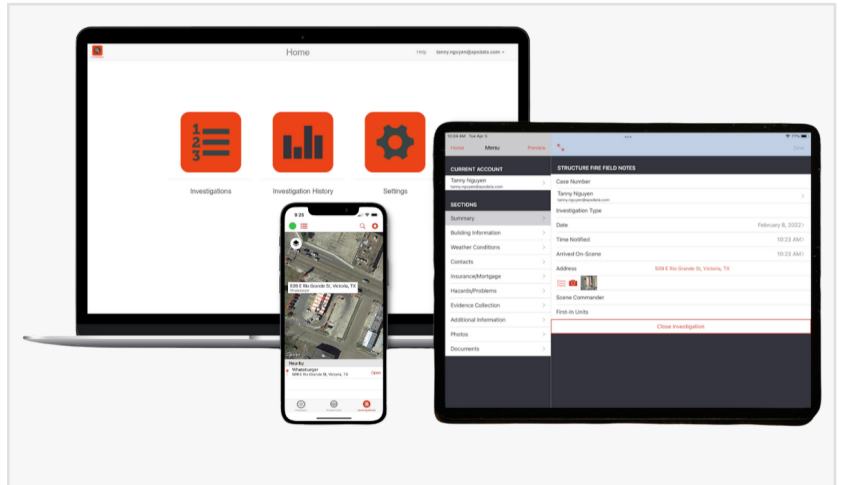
Home

Help tammy.nguyen@xpedata.com

Investigations

Investigation History

Settings

9:25

509 E Rio Grande St, Victoria, TX

Nearby

Whataburger

509 E Rio Grande St, Victoria, TX

Open

Home Menu Preview

CURRENT ACCOUNT

Tammy Nguyen

tammy.nguyen@xpedata.com

SECTIONS

Summary

Building Information

Weather Conditions

Contacts

Insurance/Mortgage

Hazards/Problems

Evidence Collection

Additional Information

Photos

Documents

Done

STRUCTURE FIRE FIELD NOTES

Case Number

Tammy Nguyen

tammy.nguyen@xpedata.com

Investigation Type

Date February 8, 2022

Time Notified 10:23 AM

Arrived On-Scene 10:23 AM

Address 509 E Rio Grande St, Victoria, TX

Scene Commander

First-In Units

Close Investigation